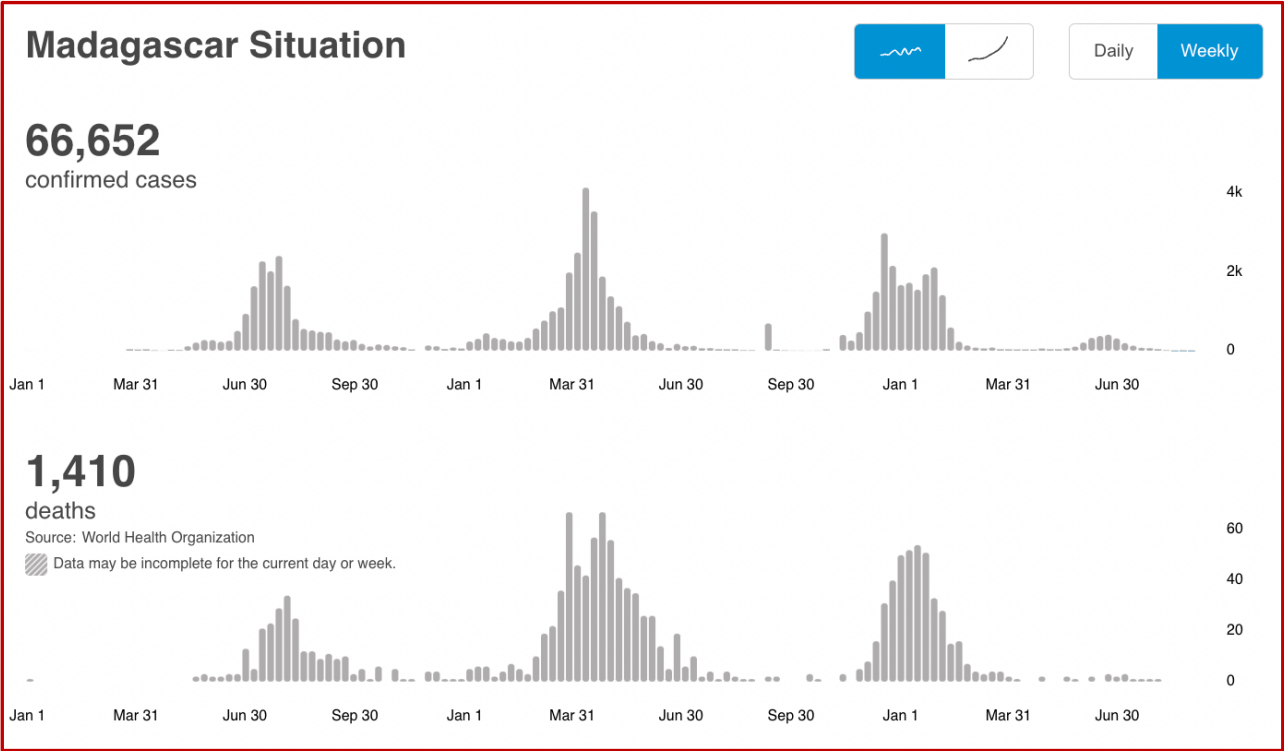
Madagascar Situation

Daily Weekly

66,652
confirmed cases

4k
2k
0

Jan 1 Mar 31 Jun 30 Sep 30 Jan 1 Mar 31 Jun 30 Sep 30 Jan 1 Mar 31 Jun 30

1,410
deaths
Source: World Health Organization
Data may be incomplete for the current day or week.

60
40
20
0

Jan 1 Mar 31 Jun 30 Sep 30 Jan 1 Mar 31 Jun 30 Sep 30 Jan 1 Mar 31 Jun 30